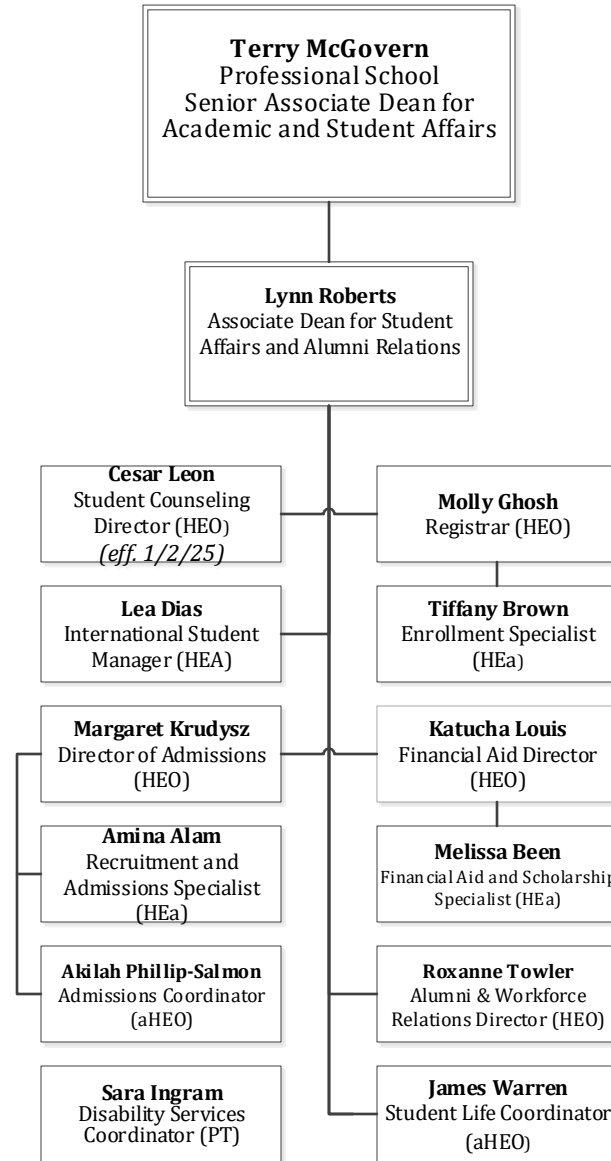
**Terry McGovern**
Professional School
Senior Associate Dean for Academic and Student Affairs

**Lynn Roberts**
Associate Dean for Student Affairs and Alumni Relations

**Cesar Leon**
Student Counseling Director (HEO)
*(eff. 1/2/25)*

**Molly Ghosh**
Registrar (HEO)

**Lea Dias**
International Student Manager (HEA)

**Tiffany Brown**
Enrollment Specialist (HEa)

**Margaret Krudysz**
Director of Admissions (HEO)

**Katucha Louis**
Financial Aid Director (HEO)

**Amina Alam**
Recruitment and Admissions Specialist (HEa)

**Melissa Been**
Financial Aid and Scholarship Specialist (HEa)

**Akilah Phillip-Salmon**
Admissions Coordinator (aHEO)

**Roxanne Towler**
Alumni & Workforce Relations Director (HEO)

**Sara Ingram**
Disability Services Coordinator (PT)

**James Warren**
Student Life Coordinator (aHEO)